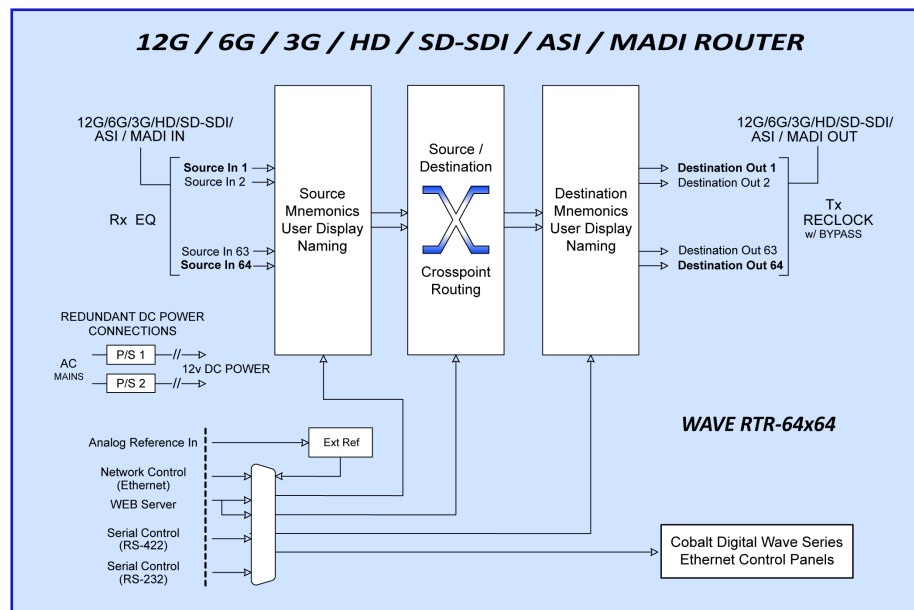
12G / 6G / 3G / HD / SD-SDI / ASI / MADI ROUTER

12G/6G/3G/HD/SD-SDI/ ASI / MADI IN

Source In 1
Source In 2

Rx EQ

Source In 63
Source In 64

Source Mnemonics User Display Naming

Source / Destination

Crosspoint Routing

Destination Mnemonics User Display Naming

12G/6G/3G/HD/SD-SDI/ ASI / MADI OUT

Destination Out 1
Destination Out 2

Tx RECLOCK w/ BYPASS

Destination Out 63
Destination Out 64

REDUNDANT DC POWER CONNECTIONS

AC MAINS

P/S 1

P/S 2

12v DC POWER

WAVE RTR-64x64

Analog Reference In

Ext Ref

Network Control (Ethernet)

WEB Server

Serial Control (RS-422)

Serial Control (RS-232)

Cobalt Digital Wave Series Ethernet Control Panels